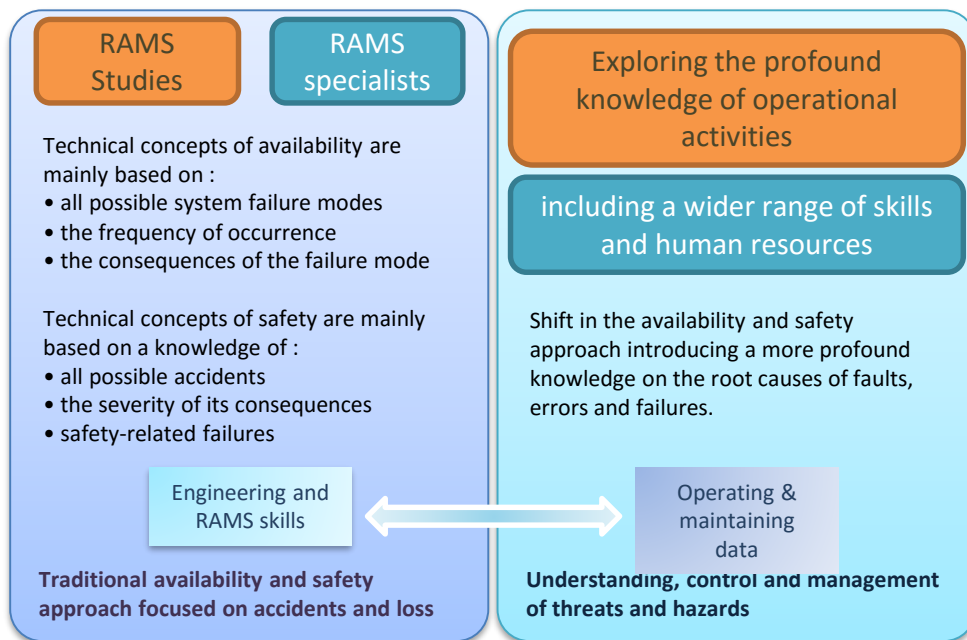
RAMS Studies

RAMS specialists

Technical concepts of availability are mainly based on :
• all possible system failure modes
• the frequency of occurrence
• the consequences of the failure mode

Technical concepts of safety are mainly based on a knowledge of :
• all possible accidents
• the severity of its consequences
• safety-related failures

Engineering and RAMS skills

Traditional availability and safety approach focused on accidents and loss

Exploring the profound knowledge of operational activities

including a wider range of skills and human resources

Shift in the availability and safety approach introducing a more profound knowledge on the root causes of faults, errors and failures.

Operating & maintaining data

Understanding, control and management of threats and hazards